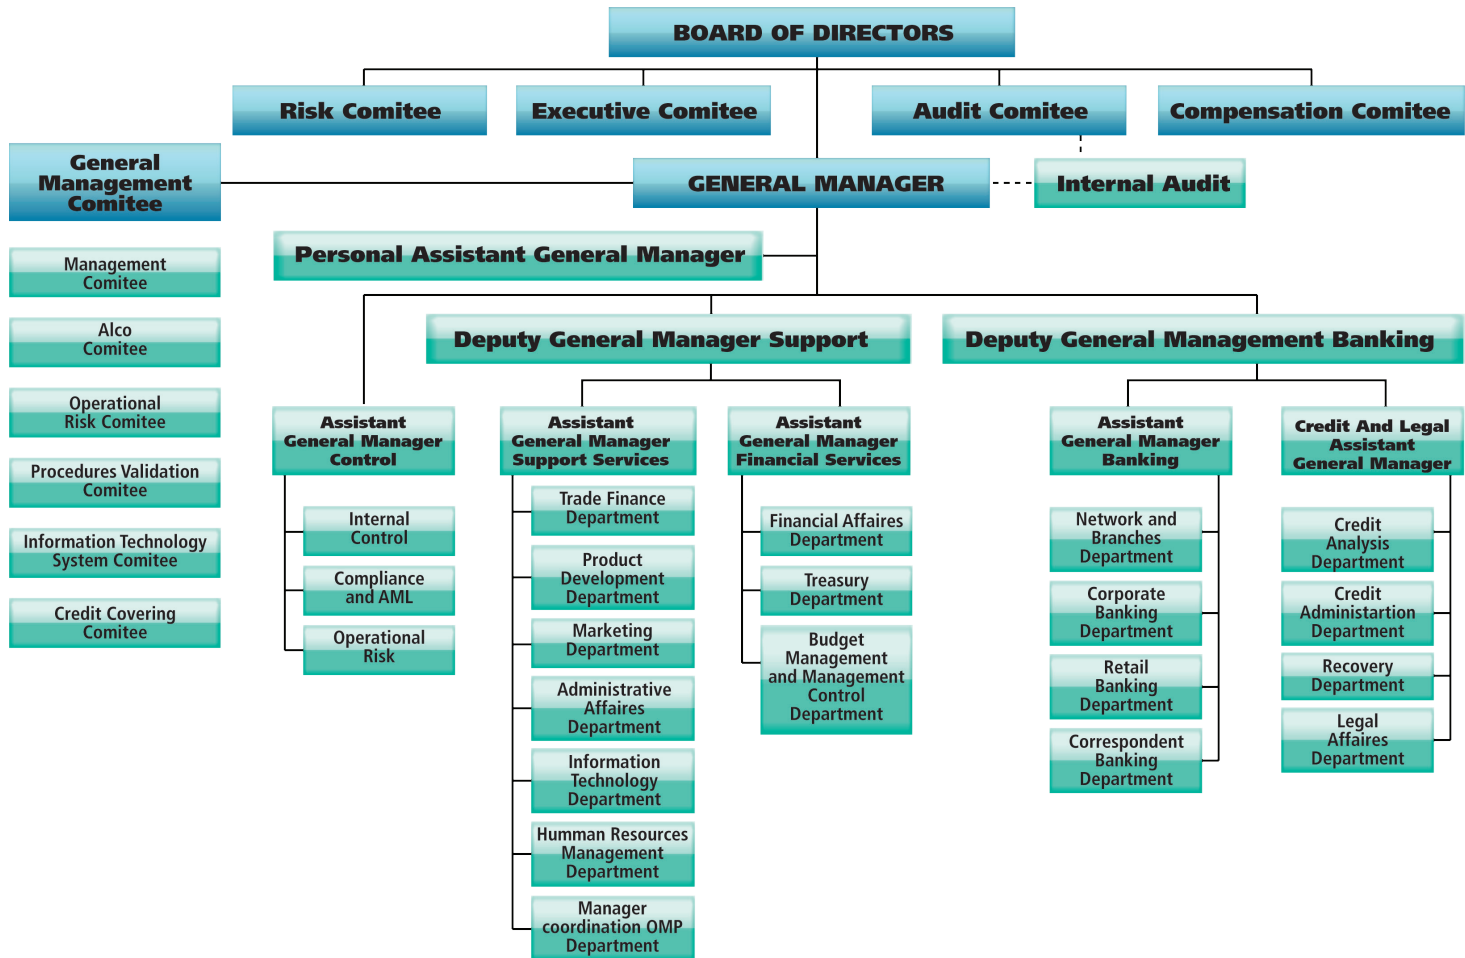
BOARD OF DIRECTORS

Risk Comitee

Executive Comitee

Audit Comitee

Compensation Comitee

General Management Comitee

GENERAL MANAGER

Internal Audit

Management Comitee

Alco Comitee

Operational Risk Comitee

Procedures Validation Comitee

Information Technology System Comitee

Credit Covering Comitee

Personal Assistant General Manager

Deputy General Manager Support

Deputy General Management Banking

Assistant General Manager Control

Internal Control

Compliance and AML

Operational Risk

Assistant General Manager Support Services

Trade Finance Department

Product Development Department

Marketing Department

Administrative Affaires Department

Information Technology Department

Humman Resources Management Department

Manager coordination OMP Department

Assistant General Manager Financial Services

Financial Affaires Department

Treasury Department

Budget Management and Management Control Department

Assistant General Manager Banking

Network and Branches Department

Corporate Banking Department

Retail Banking Department

Correspondent Banking Department

Credit And Legal Assistant General Manager

Credit Analysis Department

Credit Administartion Department

Recovery Department

Legal Affaires Department